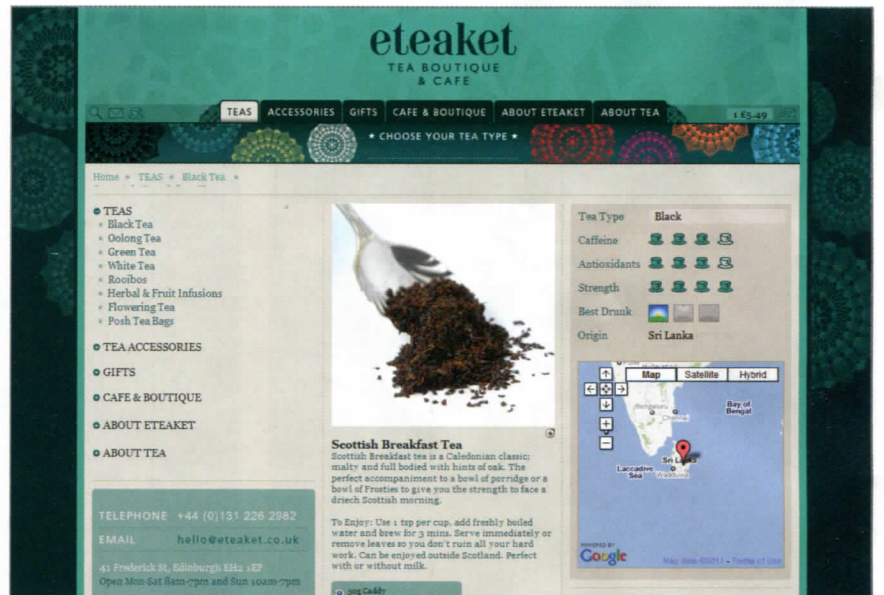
eteaket
TEA BOUTIQUE
& CAFE

TEAS ACCESSORIES GIFTS CAFE & BOUTIQUE ABOUT ETEAKET ABOUT TEA

1 £5.49

• CHOOSE YOUR TEA TYPE •

Home » TEAS » Black Tea »

TEAS
Black Tea
Oolong Tea
Green Tea
White Tea
Rooibos
Herbal & Fruit Infusions
Flowering Tea
Posh Tea Bags

TEA ACCESSORIES

GIFTS

CAFE & BOUTIQUE

ABOUT ETEAKET

ABOUT TEA

TELEPHONE +44 (0)131 226 2982
EMAIL hello@eteaket.co.uk
41 Frederick St, Edinburgh EH2 1EP
Open Mon-Sat 8am-7pm and Sun 10am-7pm

Scottish Breakfast Tea
Scottish Breakfast tea is a Caledonian classic; malty and full bodied with hints of oak. The perfect accompaniment to a bowl of porridge or a bowl of Frosties to give you the strength to face a driech Scottish morning.

To Enjoy: Use 1 tsp per cup, add freshly boiled water and brew for 3 mins. Serve immediately or remove leaves so you don't ruin all your hard work. Can be enjoyed outside Scotland. Perfect with or without milk.

50g Caddy

Tea Type Black
Caffeine
Antioxidants
Strength
Best Drunk
Origin Sri Lanka

Map Satellite Hybrid
Bay of Bengal
Bangalore
Chennai
Sri Lanka
Laccadive Sea
Maldives
POWERED BY Google
Map data ©2011 - Terms of Use